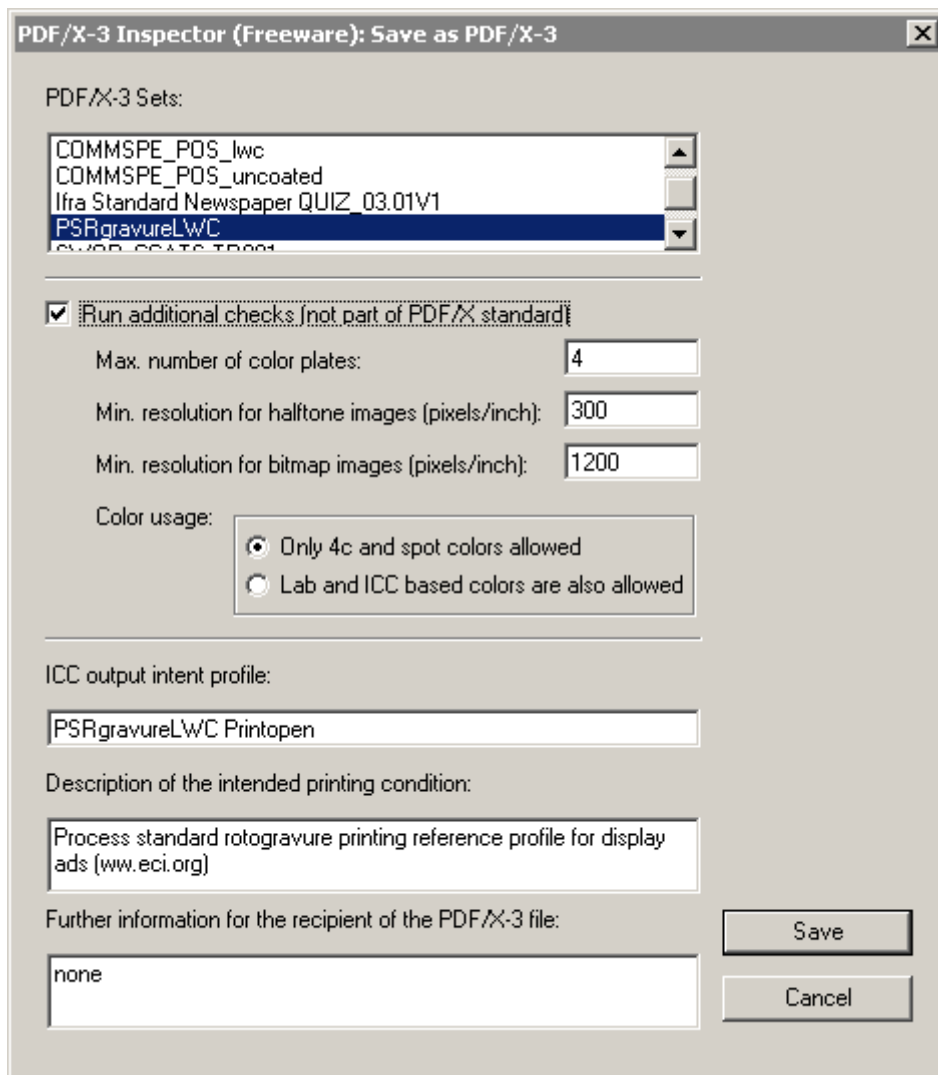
PDF/X-3 Inspector (Freeware): Save as PDF/X-3

PDF/X-3 Sets:

COMMSPE_POS_lwc
COMMSPE_POS_uncoated
Ifra Standard Newspaper QUIZ_03.01V1
PSRgravureLWC
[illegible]

Run additional checks (not part of PDF/X standard)

Max. number of color plates: 4

Min. resolution for halftone images (pixels/inch): 300

Min. resolution for bitmap images (pixels/inch): 1200

Color usage:
Only 4c and spot colors allowed
Lab and ICC based colors are also allowed

ICC output intent profile:

PSRgravureLWC Printopen

Description of the intended printing condition:

Process standard rotogravure printing reference profile for display ads (ww.eci.org)

Further information for the recipient of the PDF/X-3 file:

none

Save

Cancel